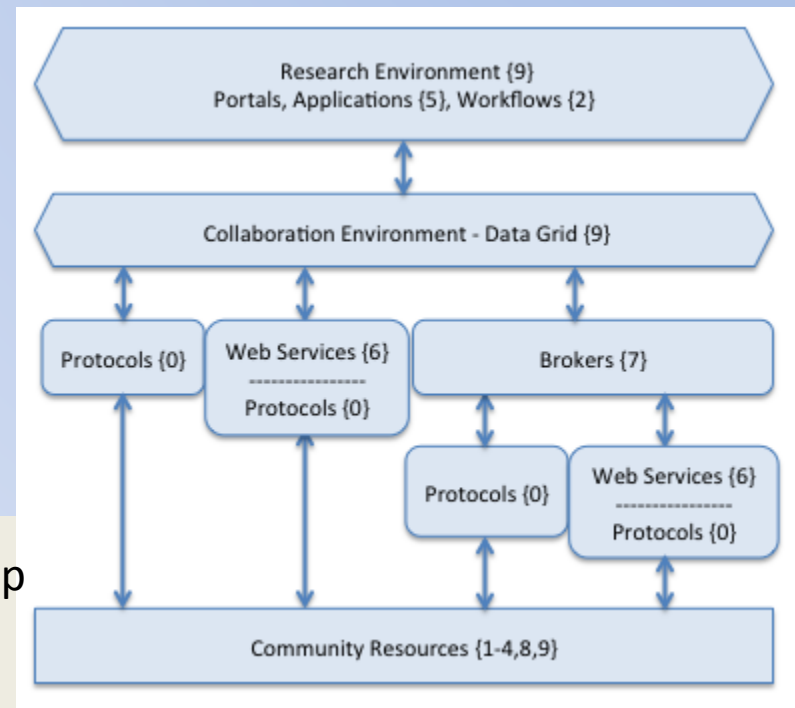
Research Environment {9}
Portals, Applications {5}, Workflows {2}

Collaboration Environment - Data Grid {9}

Protocols {0}

Web Services {6}
----------------
Protocols {0}

Brokers {7}

Protocols {0}

Web Services {6}
----------------
Protocols {0}

p

Community Resources {1-4,8,9}